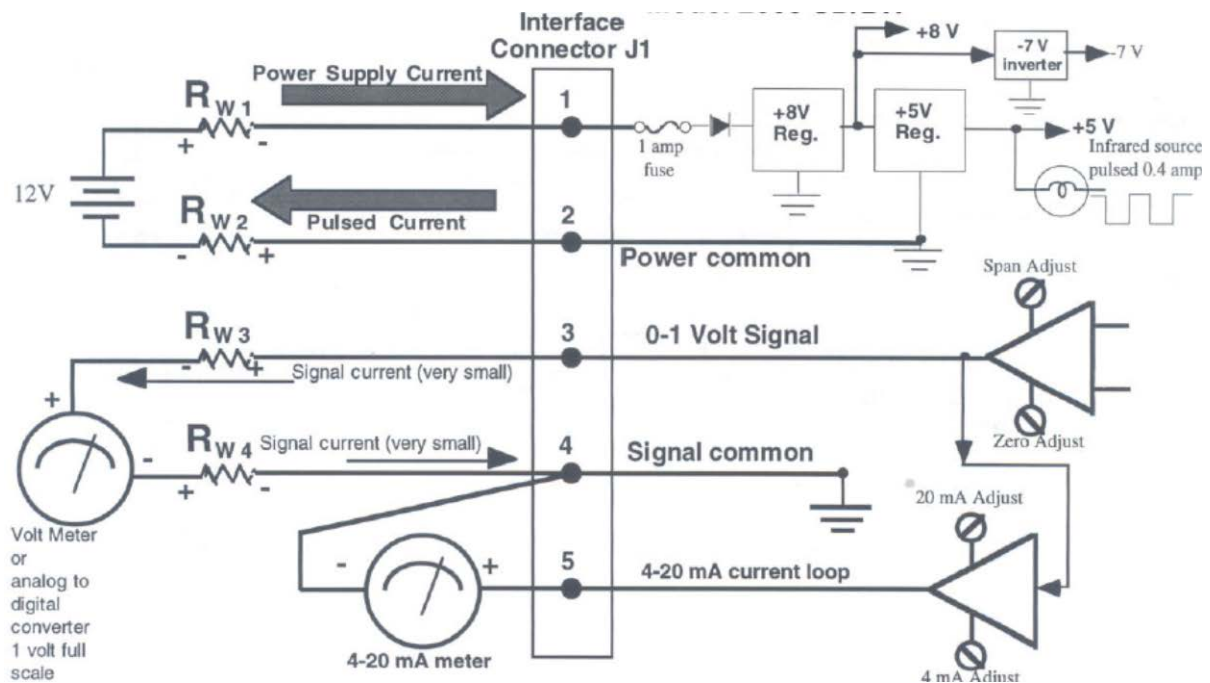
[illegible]

Interface Connector J1

Power Supply Current

$R_{W\,1}$

+ -

1

1 amp fuse

+8V Reg.

+8 V

-7 V inverter

-7 V

+5V Reg.

+5 V

Infrared source pulsed 0.4 amp

12V

$R_{W\,2}$

Pulsed Current

- +

2

Power common

Span Adjust

$R_{W\,3}$

- +

3

0-1 Volt Signal

Signal current (very small)

+

$R_{W\,4}$

Signal current (very small)

-

+ -

4

Signal common

Zero Adjust

20 mA Adjust

Volt Meter or analog to digital converter 1 volt full scale

- +

5

4-20 mA current loop

4-20 mA meter

4 mA Adjust